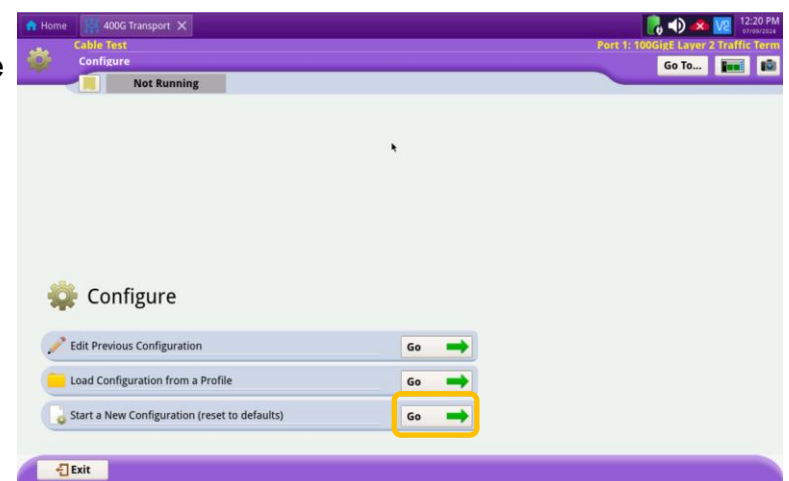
Home
400G Transport
12:20 PM
07/09/2024
Cable Test
Configure
Port 1: 100GigE Layer 2 Traffic Term
Go To...
Not Running

Configure

Edit Previous Configuration
Go
Load Configuration from a Profile
Go
Start a New Configuration (reset to defaults)
Go

Exit